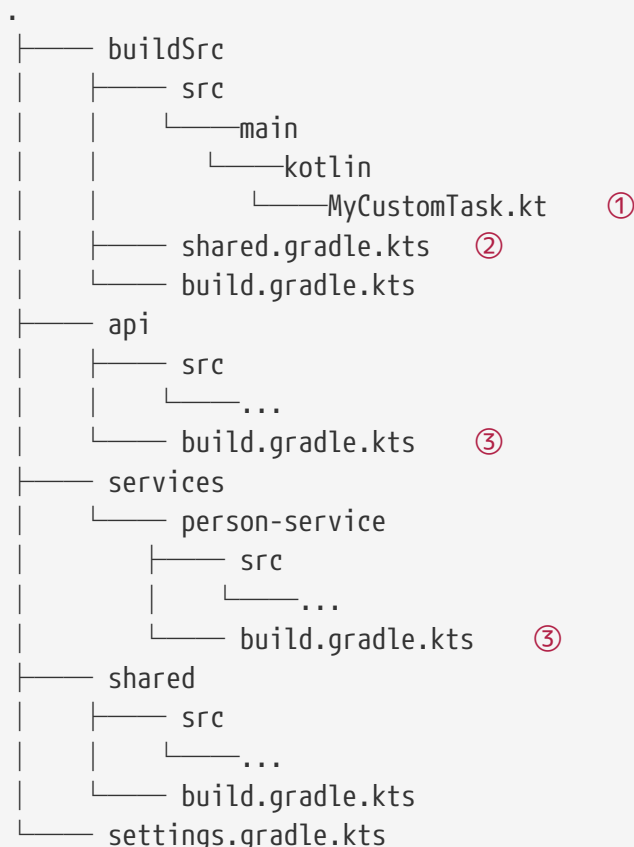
.
├──── buildSrc
│     ├──── src
│     │    └────main
│     │        └────kotlin
│     │            └────MyCustomTask.kt ①
│     ├──── shared.gradle.kts ②
│     └──── build.gradle.kts
├──── api
│     ├──── src
│     │    └────...
│     └──── build.gradle.kts ③
├──── services
│     └──── person-service
│         ├──── src
│         │    └────...
│         └──── build.gradle.kts ③
├──── shared
│     ├──── src
│     │    └────...
│     └──── build.gradle.kts
└──── settings.gradle.kts